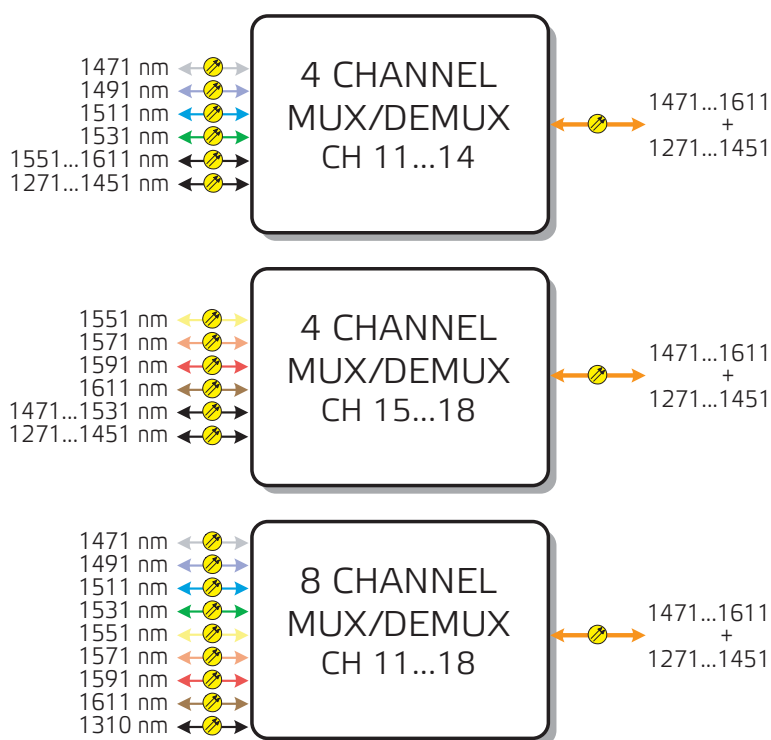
1471 nm
1491 nm
1511 nm
1531 nm
1551...1611 nm
1271...1451 nm

4 CHANNEL
MUX/DEMUX
CH 11...14

1471...1611
+
1271...1451

1551 nm
1571 nm
1591 nm
1611 nm
1471...1531 nm
1271...1451 nm

4 CHANNEL
MUX/DEMUX
CH 15...18

1471...1611
+
1271...1451

1471 nm
1491 nm
1511 nm
1531 nm
1551 nm
1571 nm
1591 nm
1611 nm
1310 nm

8 CHANNEL
MUX/DEMUX
CH 11...18

1471...1611
+
1271...1451